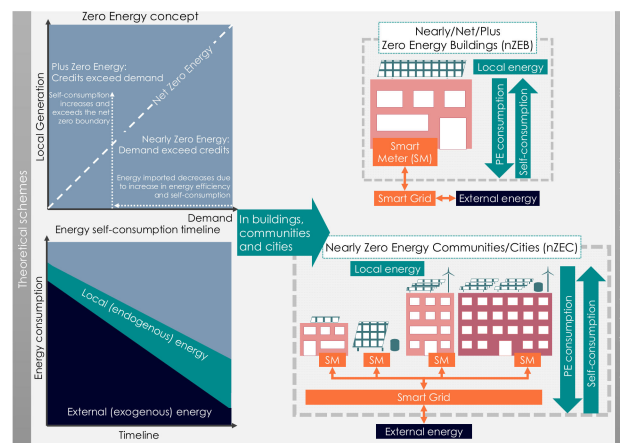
Theoretical schemes

Zero Energy concept

Local Generation

Plus Zero Energy: Credits exceed demand

Net Zero Energy

Self-consumption increases and exceeds the net zero boundary

Nearly Zero Energy: Demand exceed credits

Energy imported decreases due to increase in energy efficiency and self-consumption

Demand

Energy self-consumption timeline

Energy consumption

Local (endogenous) energy

External (exogenous) energy

Timeline

In buildings, communities and cities

Nearly/Net/Plus Zero Energy Buildings (nZEB)

Local energy

Smart Meter (SM)

PE consumption

Self-consumption

Smart Grid

External energy

Nearly Zero Energy Communities/Cities (nZEC)

Local energy

SM

SM

SM

SM

PE consumption

Self-consumption

Smart Grid

External energy